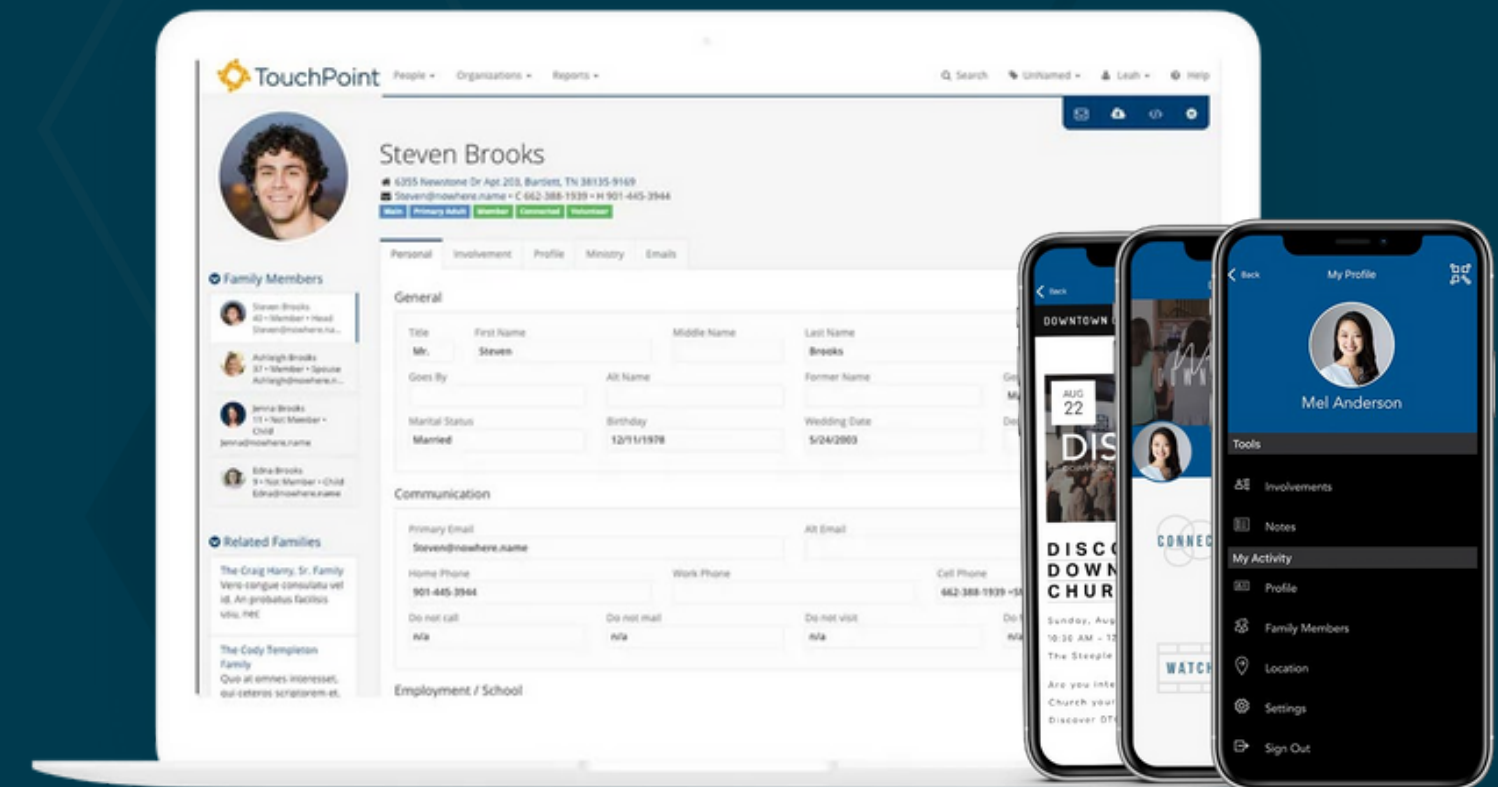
TouchPoint People ▾ Organizations ▾ Reports ▾ Search UnNamed ▾ Leah ▾ Help

Steven Brooks
6355 Newstone Dr Apt 203, Bartlett, TN 38135-9169
Steven@nowhere.name • C 662-388-1939 • H 901-445-3944
Main Primary Adult Member Connected Volunteer

Family Members
Steven Brooks 43 • Member • Head Steven@nowhere.na...
Ashleigh Brooks 37 • Member • Spouse Ashleigh@nowhere.n...
Jenna Brooks 11 • Not Member • Child Jenna@nowhere.name
Edna Brooks 9 • Not Member • Child Edna@nowhere.name

Related Families
The Craig Harry, Sr. Family
Vero congue consulatu vel id. An probatus facilisis usu, nec
The Cody Templeton Family
Quo at omnes interesset, qui ceteros scriptorem et,

Personal Involvement Profile Ministry Emails

General
Title Mr.
First Name Steven
Middle Name
Last Name Brooks
Goes By
Alt Name
Former Name
Marital Status Married
Birthday 12/11/1978
Wedding Date 5/24/2003

Communication
Primary Email Steven@nowhere.name
Alt Email
Home Phone 901-445-3944
Work Phone
Cell Phone 662-388-1939
Do not call n/a
Do not mail n/a
Do not visit n/a

Employment / School

Back
DOWNTOWN
AUG 22
DIS
DISCO
DOWN
CHUR
Sunday, Aug
10:30 AM -
The Steeple
Are you inte
Church your
Discover DT

CONNEC
WATCH

Back My Profile
Mel Anderson
Tools
Involvements
Notes
My Activity
Profile
Family Members
Location
Settings
Sign Out